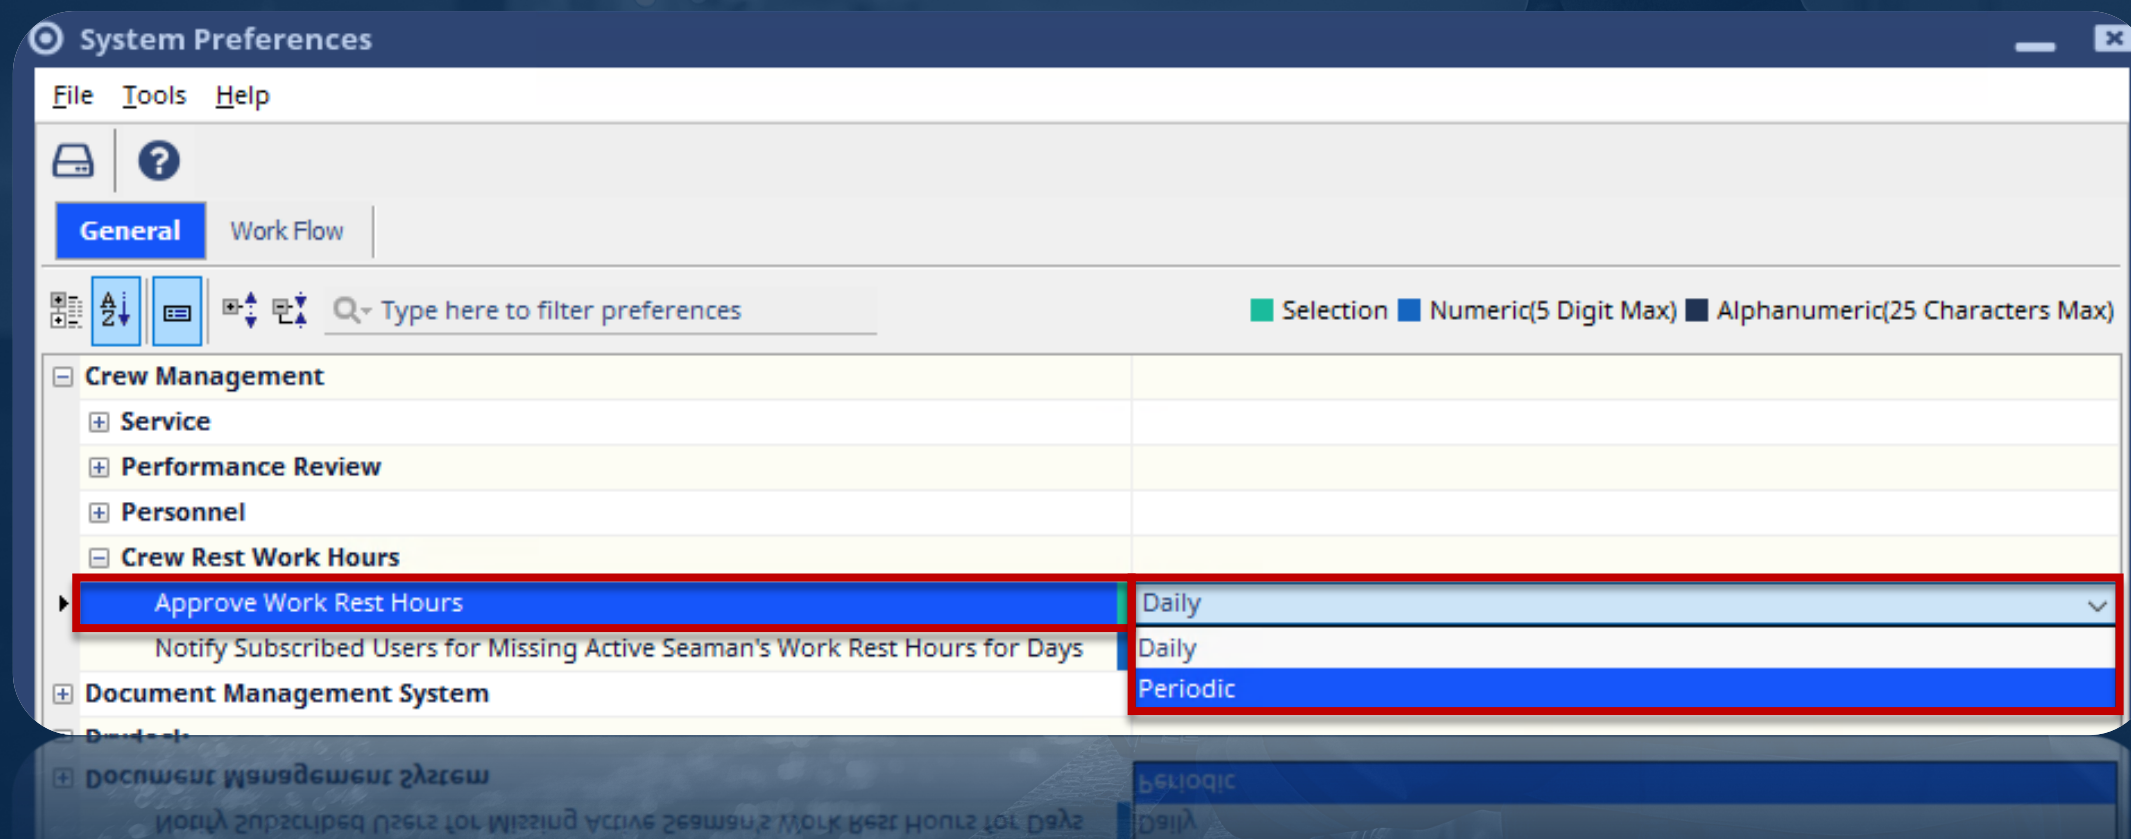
System Preferences

File Tools Help

General Work Flow

Type here to filter preferences

Selection Numeric(5 Digit Max) Alphanumeric(25 Characters Max)

Crew Management
Service
Performance Review
Personnel
Crew Rest Work Hours
Approve Work Rest Hours | Daily
Notify Subscribed Users for Missing Active Seaman's Work Rest Hours for Days
Daily
Periodic
Document Management System
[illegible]